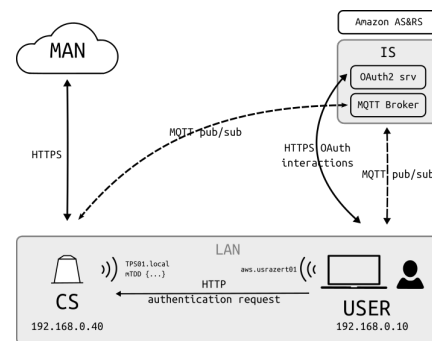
MAN

Amazon AS&RS

IS

OAuth2 srv

MQTT Broker

HTTPS

MQTT pub/sub

HTTPS OAuth interactions

MQTT pub/sub

LAN

TPS81.local
mTDD {...}

aws.usrazert01

CS

HTTP
authentication request

USER

192.168.0.40

192.168.0.10